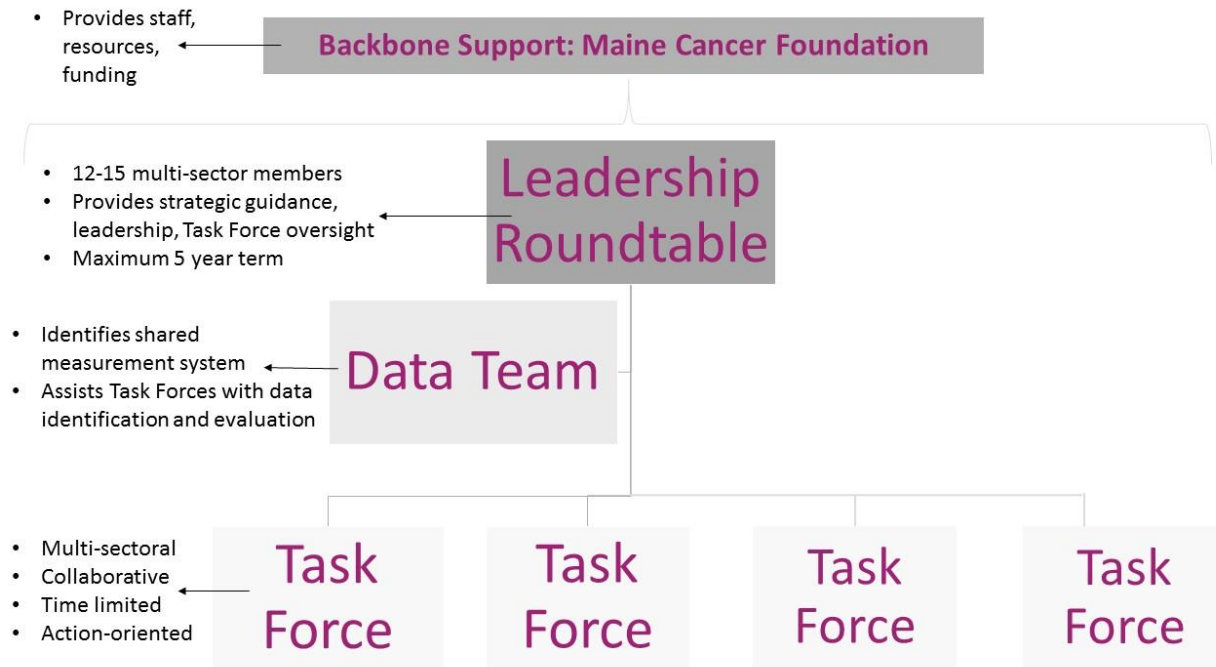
- Provides staff, resources, funding

Backbone Support: Maine Cancer Foundation

- 12-15 multi-sector members
- Provides strategic guidance, leadership, Task Force oversight
- Maximum 5 year term

Leadership Roundtable

- Identifies shared measurement system
- Assists Task Forces with data identification and evaluation

Data Team

- Multi-sectoral
- Collaborative
- Time limited
- Action-oriented

Task Force

Task Force

Task Force

Task Force